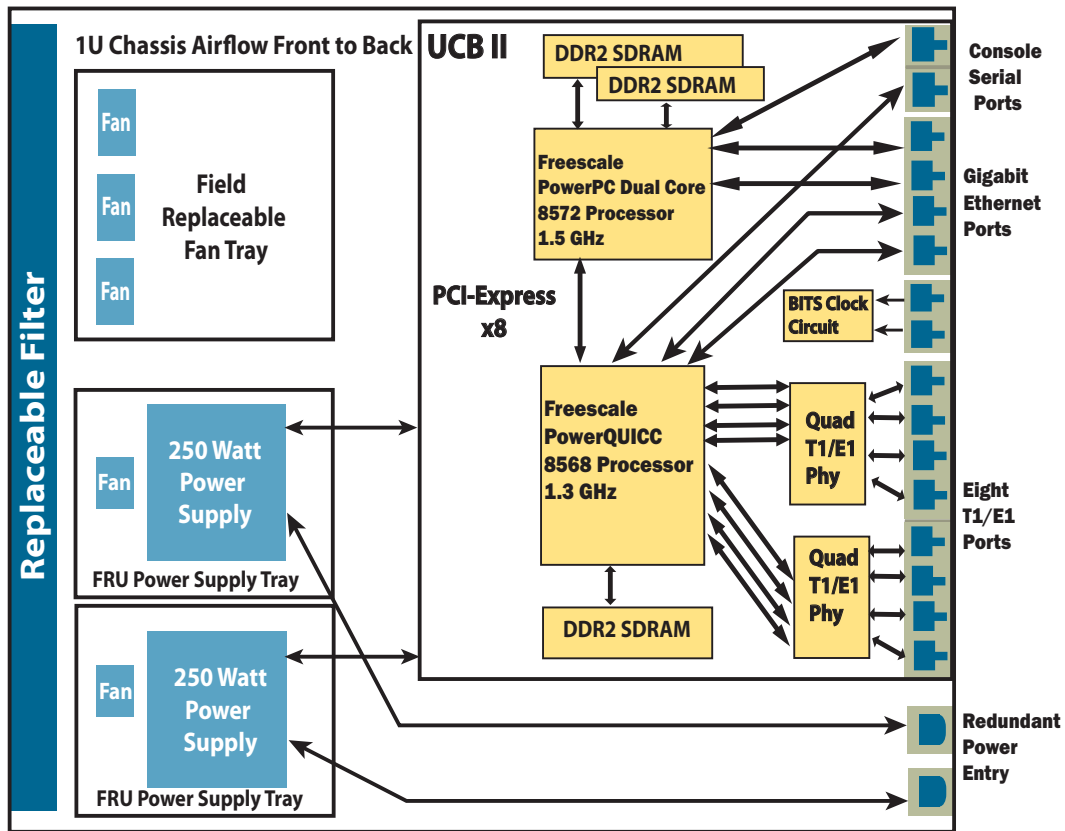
Replaceable Filter

1U Chassis Airflow Front to Back

Fan
Fan
Fan

Field Replaceable Fan Tray

Fan

250 Watt Power Supply

FRU Power Supply Tray

Fan

250 Watt Power Supply

FRU Power Supply Tray

UCB II

DDR2 SDRAM
DDR2 SDRAM

Freescale PowerPC Dual Core 8572 Processor 1.5 GHz

PCI-Express x8

Freescale PowerQUICC 8568 Processor 1.3 GHz

DDR2 SDRAM

BITS Clock Circuit

Quad T1/E1 Phy

Quad T1/E1 Phy

Console Serial Ports

Gigabit Ethernet Ports

Eight T1/E1 Ports

Redundant Power Entry